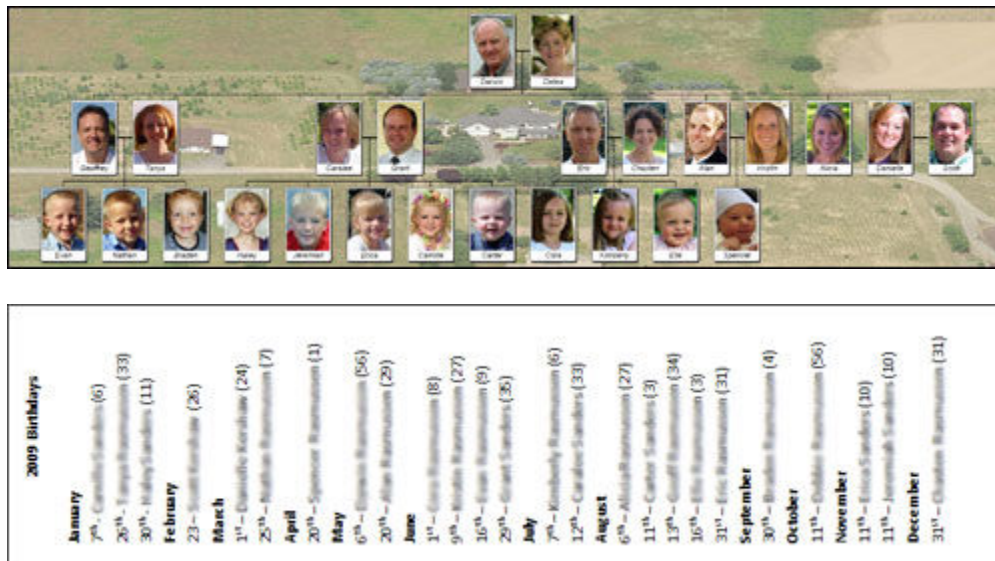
Darwin
Debra
Geoffrey
Tanya
Candice
Grant
Eric
Chaylen
Alan
Kristin
Alicia
Danielle
Scott
Evan
Nathan
Braden
Haley
Jeremiah
Erica
Camille
Carter
Cora
Kimberly
Elle
Spencer

2009 Birthdays

January
$7^{th}$ – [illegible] (6)
$26^{th}$ – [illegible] (33)
$30^{th}$ – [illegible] (11)
February
$23^{rd}$ – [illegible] (26)
March
$1^{st}$ – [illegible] (24)
$25^{th}$ – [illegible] (7)
April
$20^{th}$ – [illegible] (1)
May
$6^{th}$ – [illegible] (56)
$20^{th}$ – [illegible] (29)
June
$1^{st}$ – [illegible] (8)
$9^{th}$ – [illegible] (27)
$16^{th}$ – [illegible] (9)
$29^{th}$ – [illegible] (35)
July
$7^{th}$ – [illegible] (6)
$12^{th}$ – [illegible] (33)
August
$6^{th}$ – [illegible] (27)
$11^{th}$ – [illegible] (3)
$13^{th}$ – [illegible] (34)
$16^{th}$ – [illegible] (3)
$31^{st}$ – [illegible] (31)
September
$30^{th}$ – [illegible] (4)
October
$11^{th}$ – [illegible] (56)
November
$11^{th}$ – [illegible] (10)
$11^{th}$ – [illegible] (10)
December
$31^{st}$ – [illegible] (31)